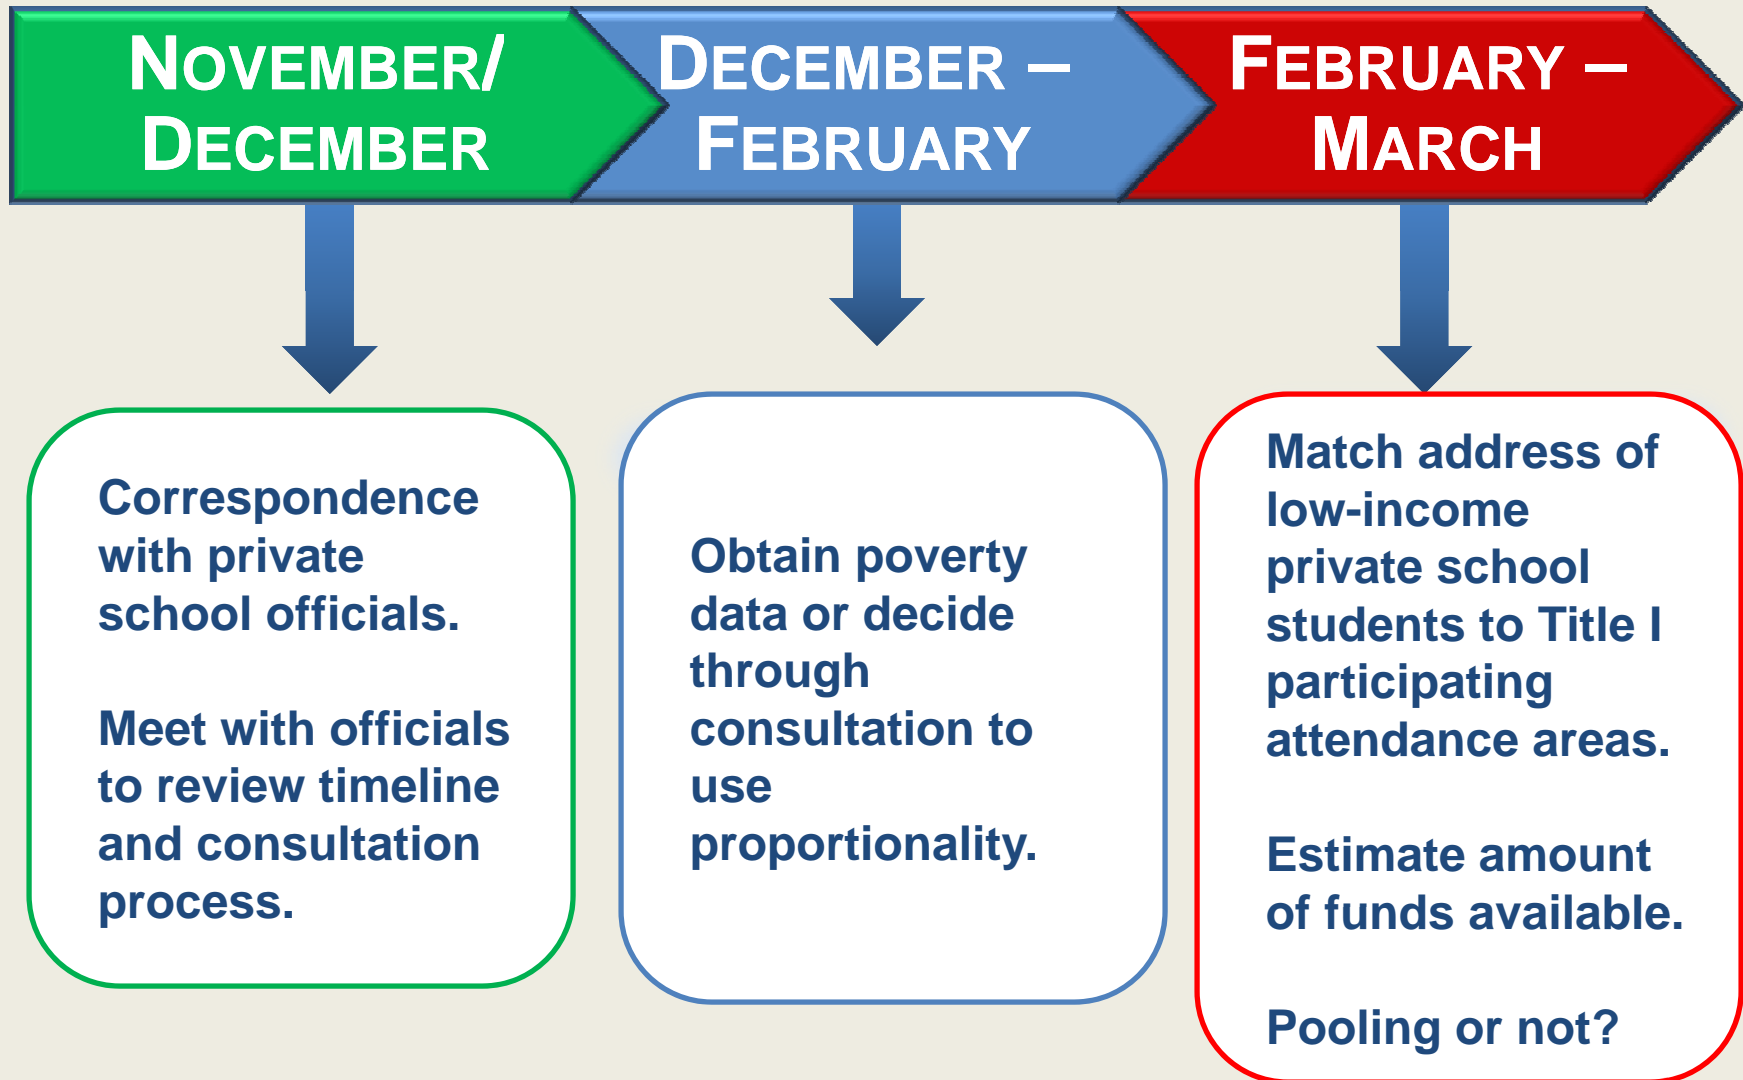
NOVEMBER/ DECEMBER

DECEMBER – FEBRUARY

FEBRUARY – MARCH

Correspondence with private school officials.

Meet with officials to review timeline and consultation process.

Obtain poverty data or decide through consultation to use proportionality.

Match address of low-income private school students to Title I participating attendance areas.

Estimate amount of funds available.

Pooling or not?